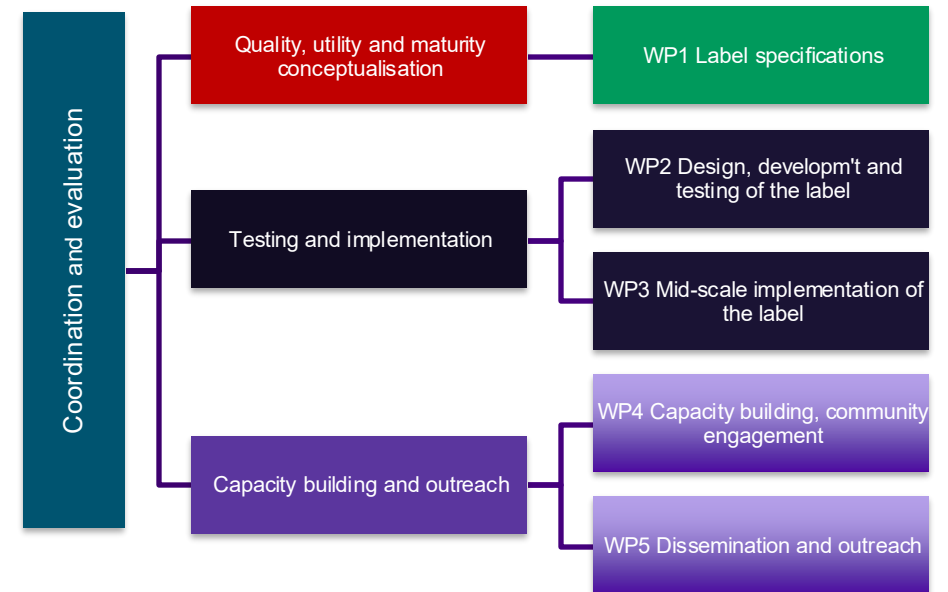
Coordination and evaluation

Quality, utility and maturity conceptualisation

WP1 Label specifications

Testing and implementation

WP2 Design, developm't and testing of the label

WP3 Mid-scale implementation of the label

Capacity building and outreach

WP4 Capacity building, community engagement

WP5 Dissemination and outreach